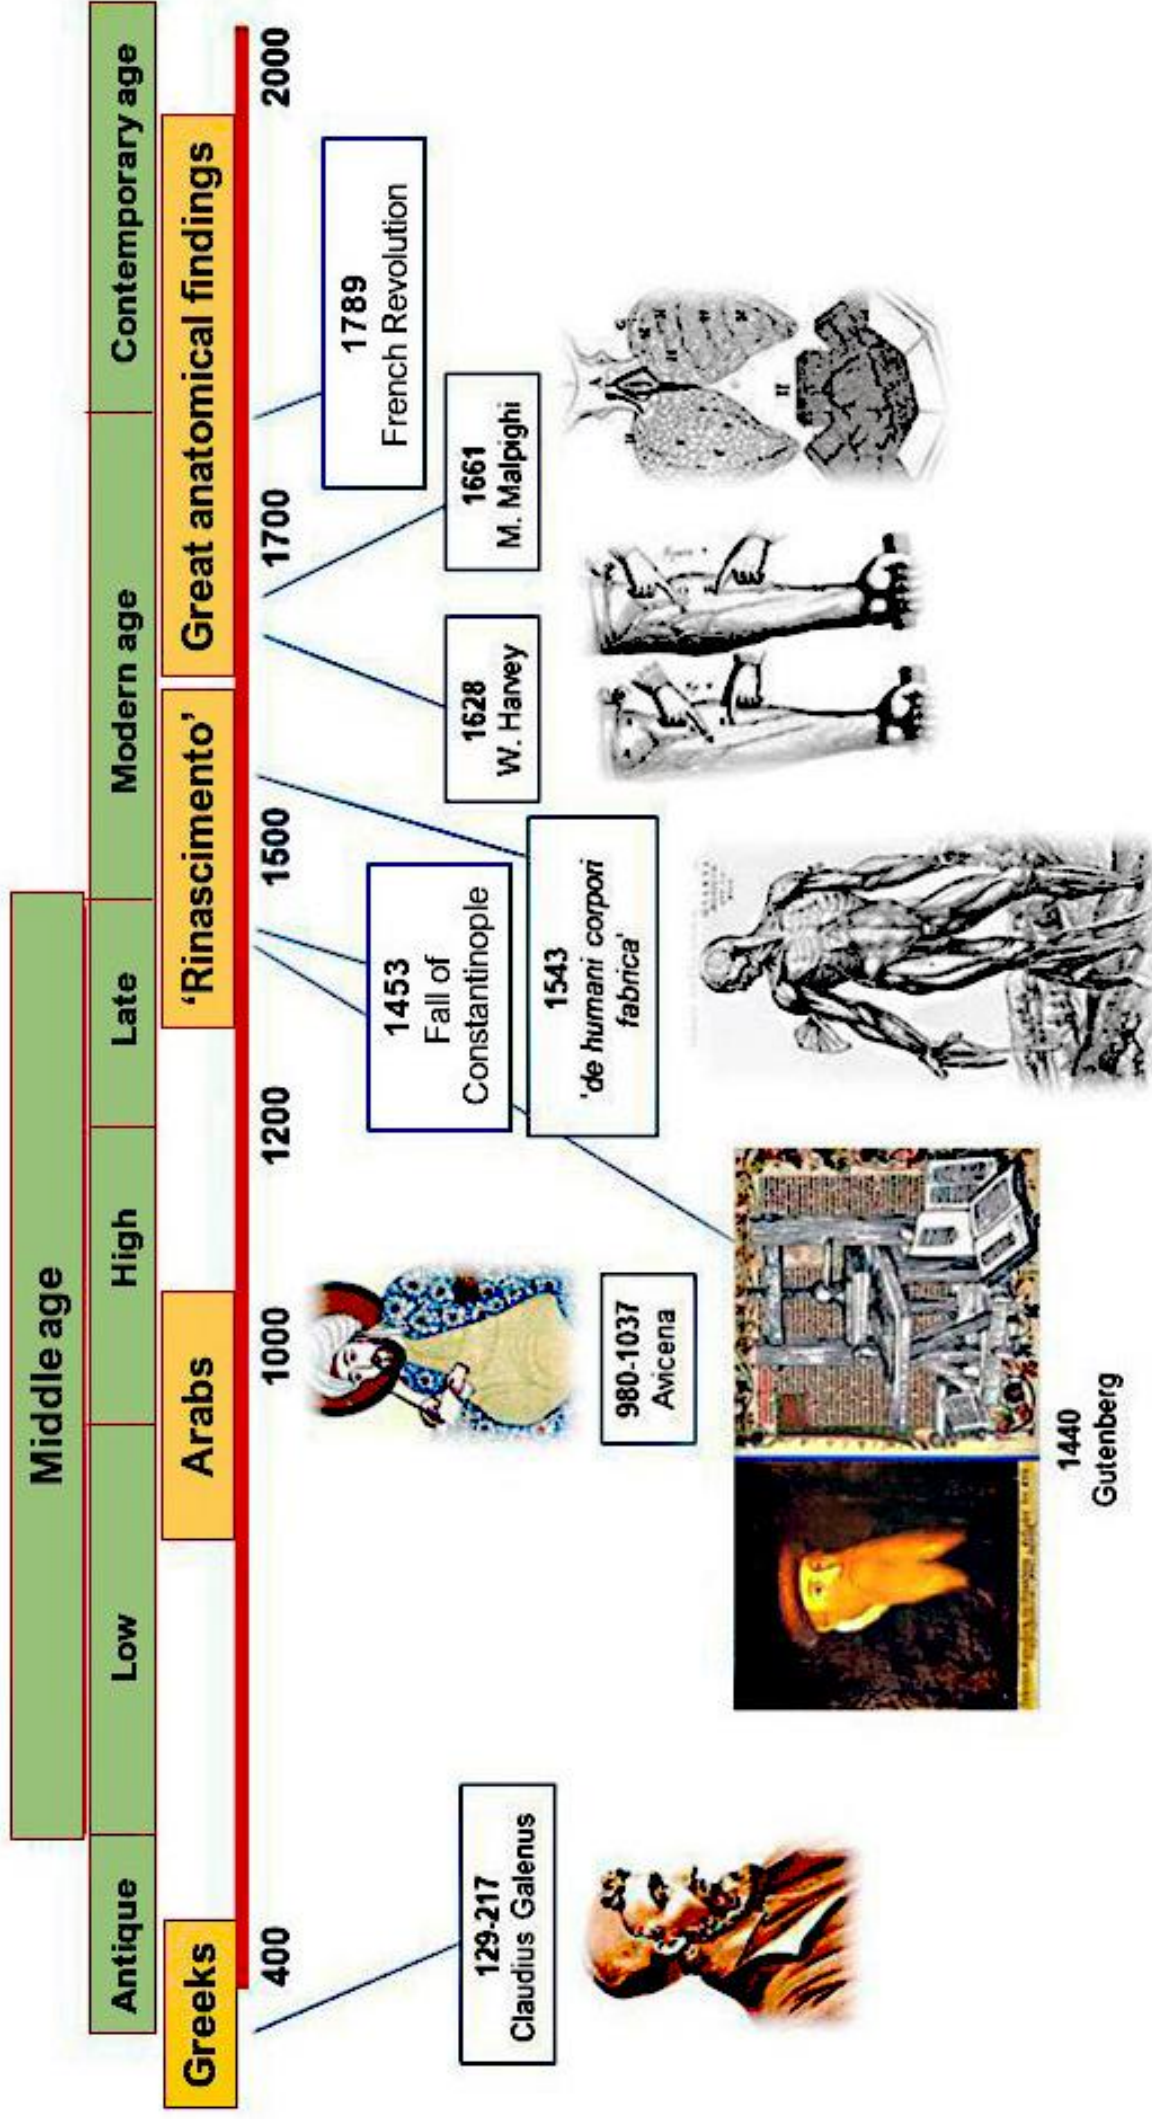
Middle age

Antique

Low

High

Late

Modern age

Contemporary age

Greeks

Arabs

'Rinascimento'

Great anatomical findings

400

1000

1200

1500

1700

2000

129-217
Claudius Galenus

980-1037
Avicena

1440
Gutenberg

1453
Fall of Constantinople

1543
'de humani corpori fabrica'

1628
W. Harvey

1661
M. Malpighi

1789
French Revolution